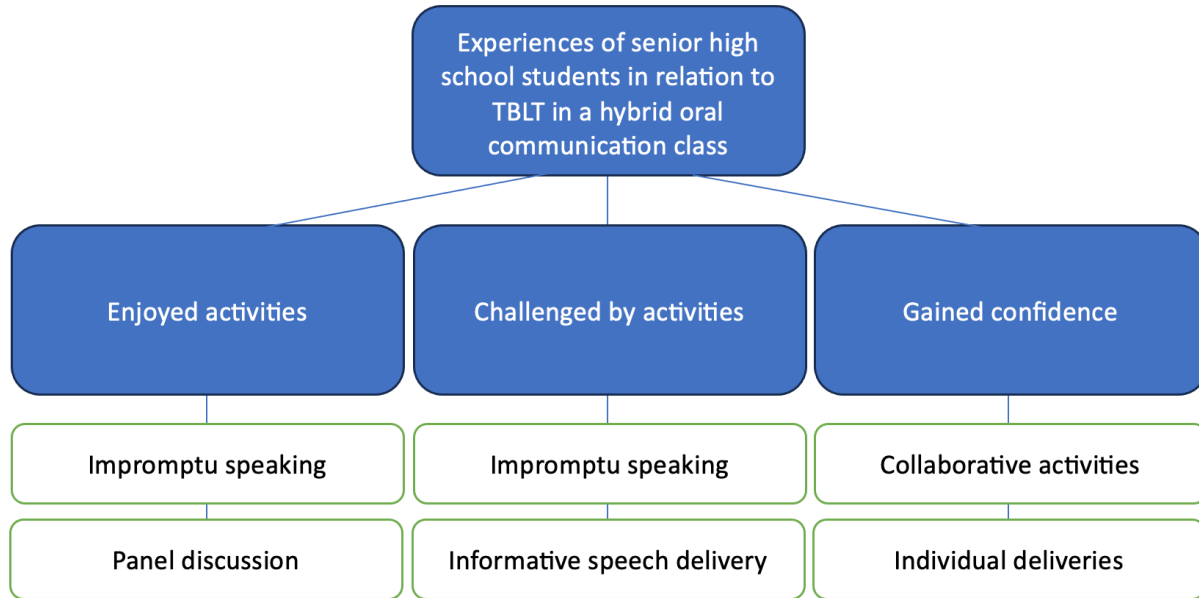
Experiences of senior high school students in relation to TBLT in a hybrid oral communication class

Enjoyed activities

Impromptu speaking

Panel discussion

Challenged by activities

Impromptu speaking

Informative speech delivery

Gained confidence

Collaborative activities

Individual deliveries